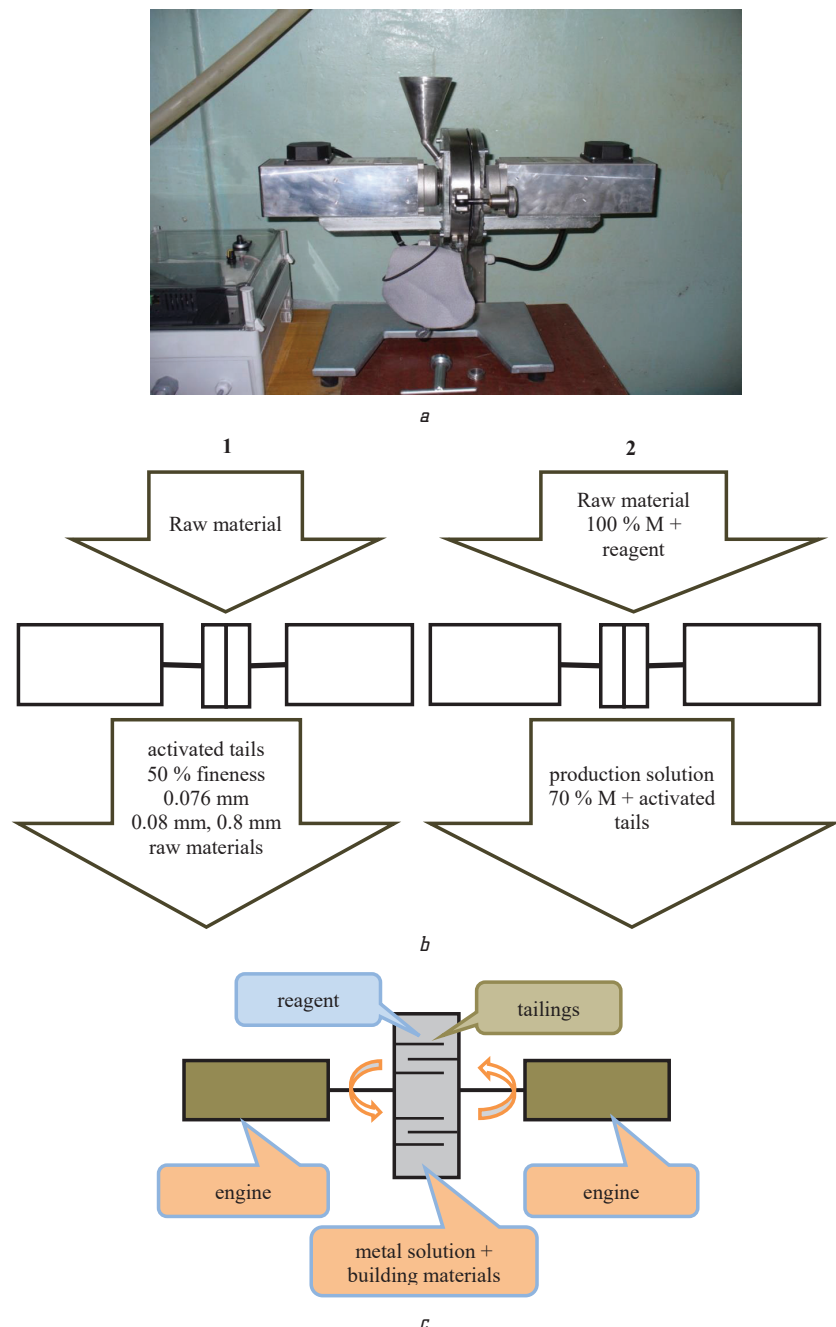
a

1

Raw material

activated tails
50 % fineness
0.076 mm
0.08 mm, 0.8 mm
raw materials

2

Raw material
100 % M +
reagent

production solution
70 % M + activated
tails

b

reagent

tailings

engine

engine

metal solution +
building materials

c